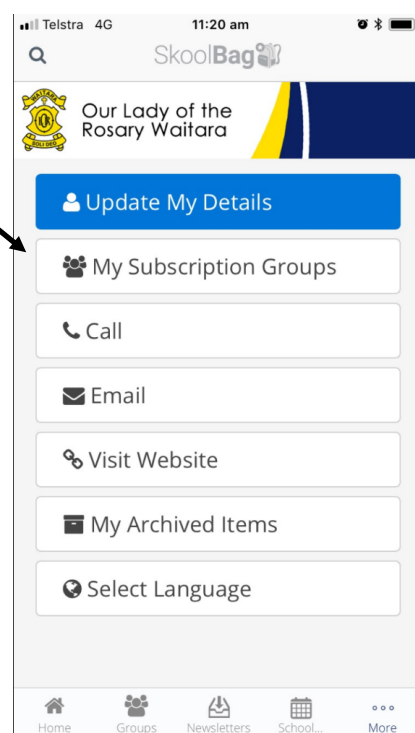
Telstra 4G 11:20 am

SkoolBag

WAITARA
SOLI DEO

Our Lady of the Rosary Waitara

Update My Details

My Subscription Groups

Call

Email

Visit Website

My Archived Items

Select Language

Home Groups Newsletters School... More